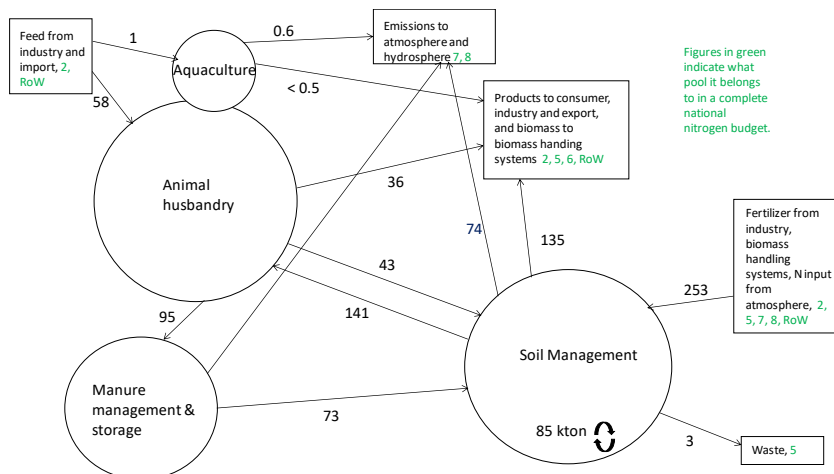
Feed from industry and import, 2, RoW

1

0.6

Emissions to atmosphere and hydrosphere 7, 8

Aquaculture

58

< 0.5

Figures in green indicate what pool it belongs to in a complete national nitrogen budget.

Products to consumer, industry and export, and biomass to biomass handing systems 2, 5, 6, RoW

Animal husbandry

36

74

135

Fertilizer from industry, biomass handling systems, N input from atmosphere, 2, 5, 7, 8, RoW

43

253

95

141

Soil Management

Manure management & storage

73

85 kton

3

Waste, 5